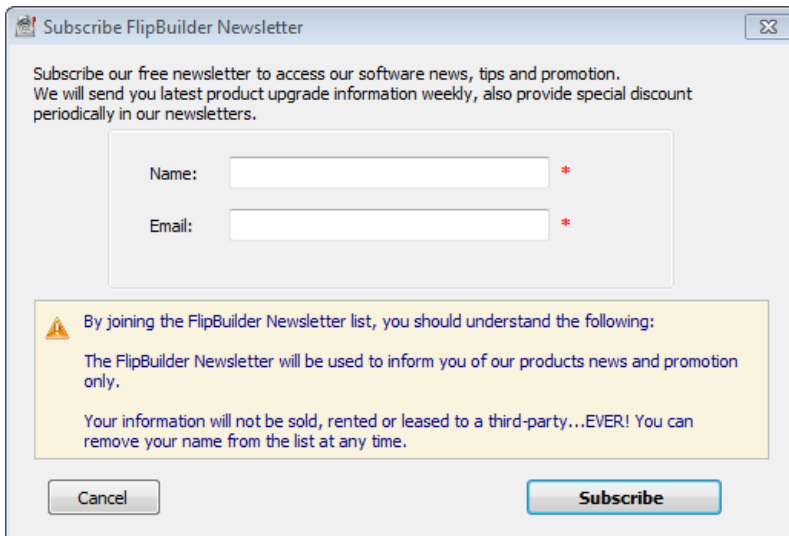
Subscribe FlipBuilder Newsletter

Subscribe our free newsletter to access our software news, tips and promotion.
We will send you latest product upgrade information weekly, also provide special discount periodically in our newsletters.

Name: *

Email: *

By joining the FlipBuilder Newsletter list, you should understand the following:

The FlipBuilder Newsletter will be used to inform you of our products news and promotion only.

Your information will not be sold, rented or leased to a third-party...EVER! You can remove your name from the list at any time.

Cancel

Subscribe